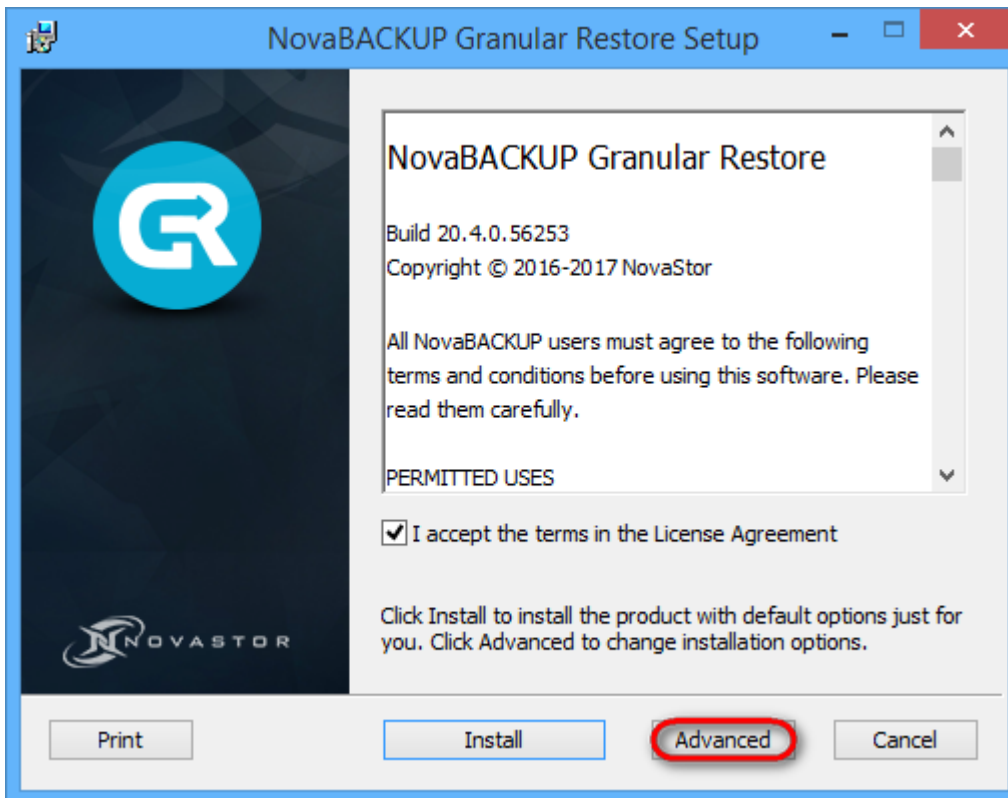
NovaBACKUP Granular Restore Setup

NOVASTOR

NovaBACKUP Granular Restore

Build 20.4.0.56253
Copyright © 2016-2017 NovaStor

All NovaBACKUP users must agree to the following terms and conditions before using this software. Please read them carefully.

PERMITTED USES

I accept the terms in the License Agreement

Click Install to install the product with default options just for you. Click Advanced to change installation options.

Print

Install

Advanced

Cancel